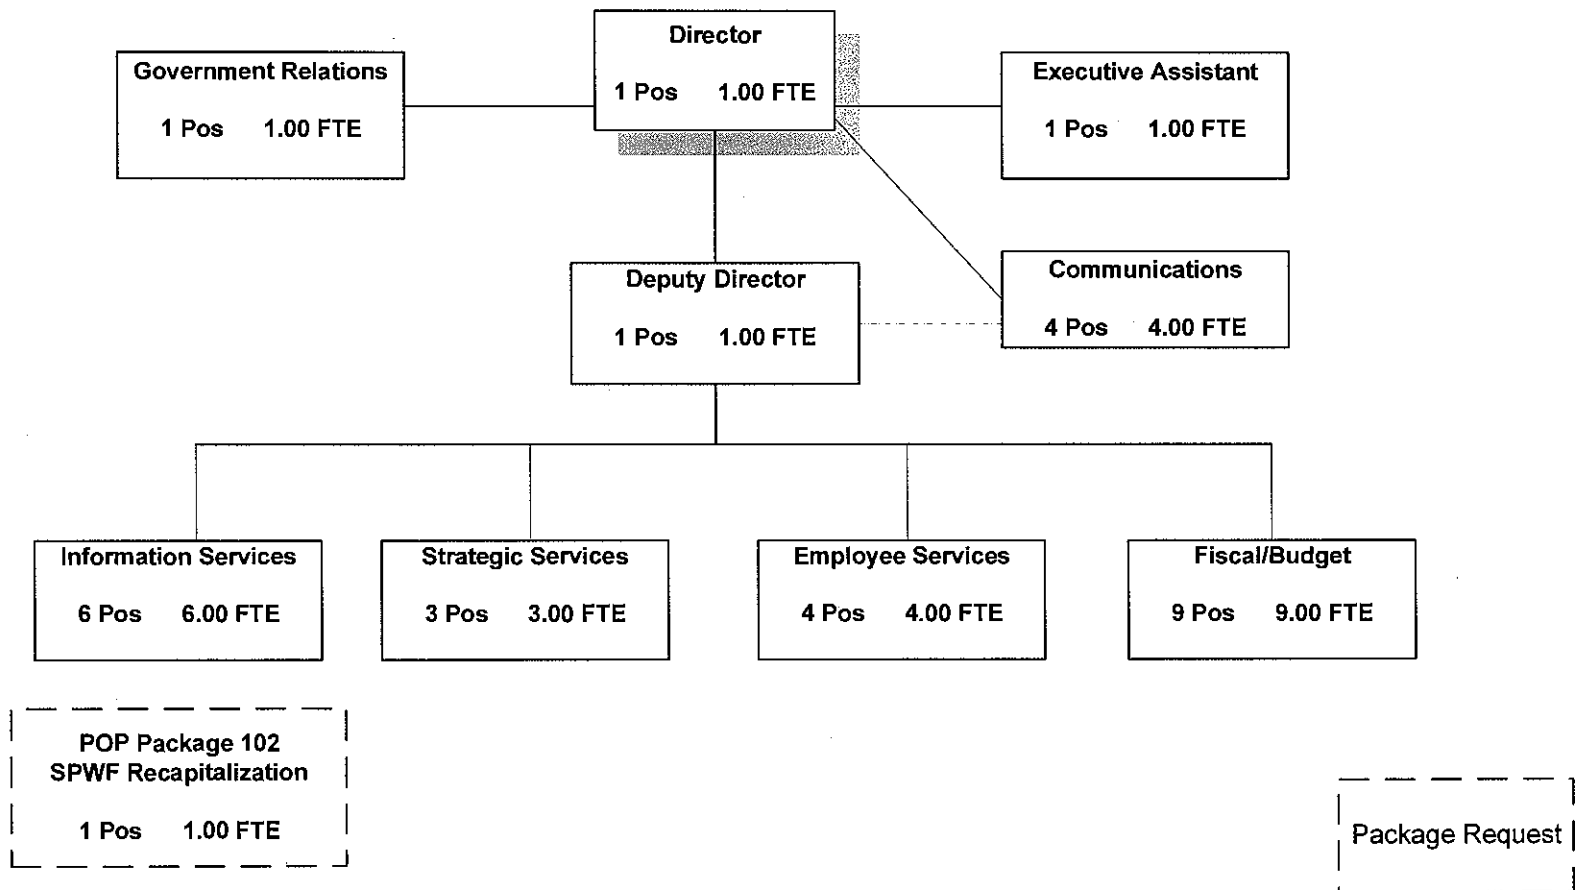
Director
1 Pos 1.00 FTE

Government Relations
1 Pos 1.00 FTE

Executive Assistant
1 Pos 1.00 FTE

Deputy Director
1 Pos 1.00 FTE

Communications
4 Pos 4.00 FTE

Information Services
6 Pos 6.00 FTE

Strategic Services
3 Pos 3.00 FTE

Employee Services
4 Pos 4.00 FTE

Fiscal/Budget
9 Pos 9.00 FTE

POP Package 102
SPWF Recapitalization
1 Pos 1.00 FTE

Package Request